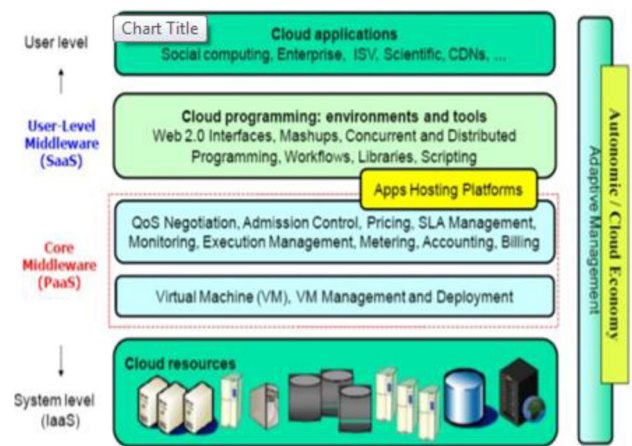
User level

Chart Title

Cloud applications
Social computing, Enterprise, ISV, Scientific, CDNs, ...

User-Level Middleware (SaaS)

Cloud programming: environments and tools
Web 2.0 Interfaces, Mashups, Concurrent and Distributed Programming, Workflows, Libraries, Scripting

Apps Hosting Platforms

Core Middleware (PaaS)

QoS Negotiation, Admission Control, Pricing, SLA Management, Monitoring, Execution Management, Metering, Accounting, Billing

Virtual Machine (VM), VM Management and Deployment

System level (IaaS)

Cloud resources

Adaptive Management

Autonomic / Cloud Economy